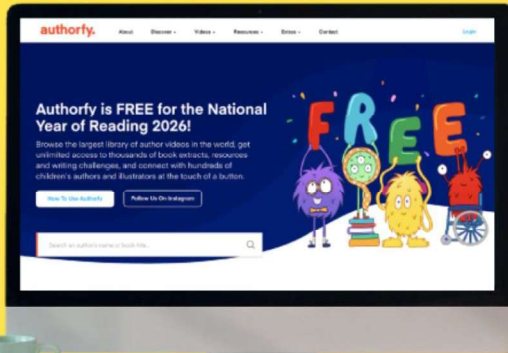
authorfy.

About Discover Videos Resources Extras Contact

Login

Authorfy is FREE for the National Year of Reading 2026!

Browse the largest library of author videos in the world, get unlimited access to thousands of book extracts, resources and writing challenges, and connect with hundreds of children's authors and illustrators at the touch of a button.

How To Use Authorfy

Follow Us On Instagram

Search an author's name or book title...

FREE